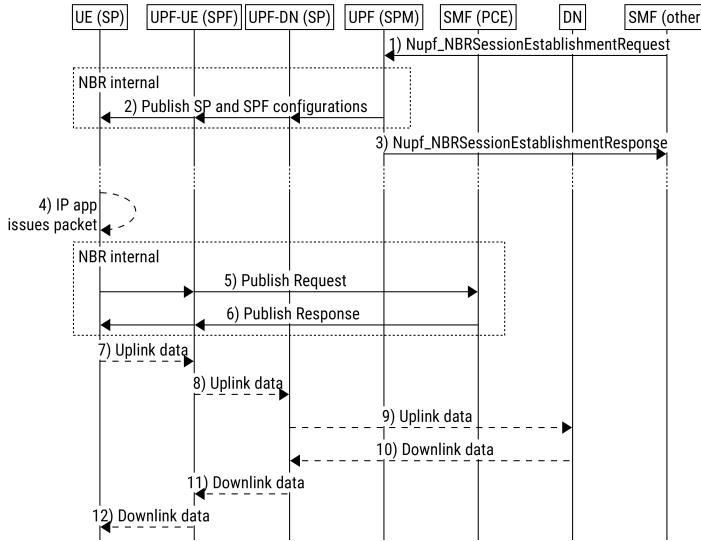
UE (SP)
UPF-UE (SPF)
UPF-DN (SP)
UPF (SPM)
SMF (PCE)
DN
SMF (other

1) Nupf_NBRSessionEstablishmentRequest

NBR internal

2) Publish SP and SPF configurations

3) Nupf_NBRSessionEstablishmentResponse

4) IP app issues packet

NBR internal

5) Publish Request

6) Publish Response

7) Uplink data

8) Uplink data

9) Uplink data

10) Downlink data

11) Downlink data

12) Downlink data